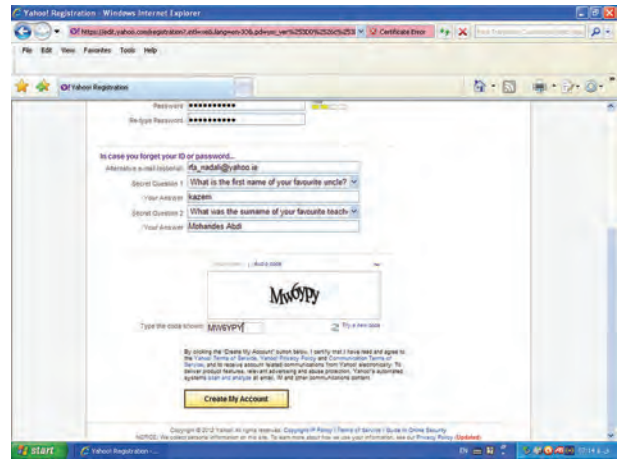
Yahoo! Registration - Windows Internet Explorer

https://edit.yahoo.com/registration?.intl=us&.lang=en-US&.pdver=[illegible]

Certificate Error

File Edit View Favorites Tools Help

Yahoo! Registration

Password ●●●●●●●●●●●

Re-type Password ●●●●●●●●●●●

In case you forget your ID or password...

Alternative e-mail (optional) rfa_nadali@yahoo.ie

Secret Question 1 What is the first name of your favourite uncle?

Your Answer kazem

Secret Question 2 What was the surname of your favourite teach

Your Answer Mohandes Abdi

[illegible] | Audio code

MW6YPY

Type the code shown MW6YPY

Try a new code

By clicking the "Create My Account" button below, I certify that I have read and agree to the Yahoo! Terms of Service, Yahoo! Privacy Policy and Communication Terms of Service, and to receive account related communications from Yahoo! electronically. To deliver product features, relevant advertising and abuse protection, Yahoo!'s automated systems scan and analyze all email, IM and other communications content.

Create My Account

Copyright © 2012 Yahoo! All rights reserved. Copyright/IP Policy | Terms of Service | Guide to Online Security

NOTICE: We collect personal information on this site. To learn more about how we use your information, see our Privacy Policy (Updated)

start

Yahoo! Registration - ...

EN

07:14 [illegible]